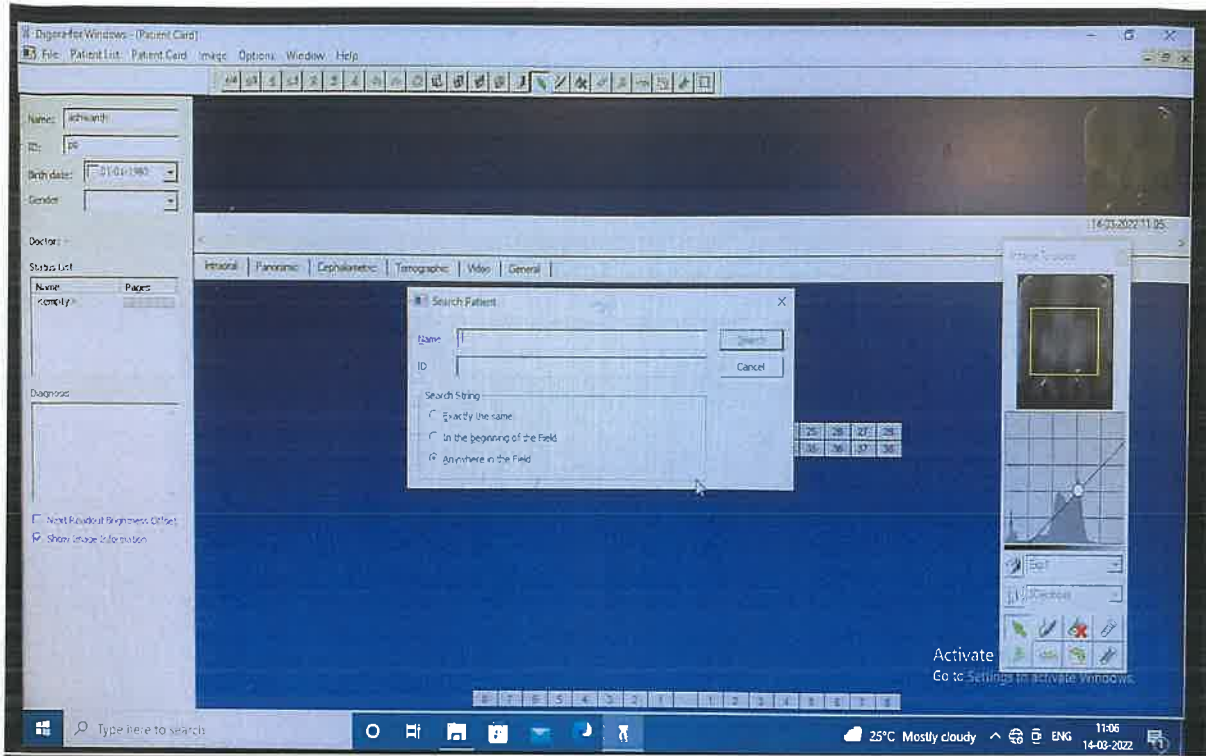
Digora for Windows - [Patient Card]
File Patient List Patient Card Image Options Window Help

Name: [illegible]
ID: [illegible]
Birth date: 01-01-1980
Gender

Doctor: -

Status List
Name Pages
<empty>

Diagnosis

Next Readout Brightness Offset
Show Image Information

14-03-2022 11:05

Intraoral | Panoramic | Cephalometric | Tomographic | Video | General

Search Patient
Name
ID
Search
Cancel
Search String
Exactly the same
In the beginning of the Field
Anywhere in the Field

25 26 27 28
35 36 37 38

Image Toolbox

8 7 6 5 4 3 2 1 1 2 3 4 5 6 7 8

Activate Windows
Go to Settings to activate Windows.

Type here to search

25°C Mostly cloudy ENG 11:06 14-03-2022